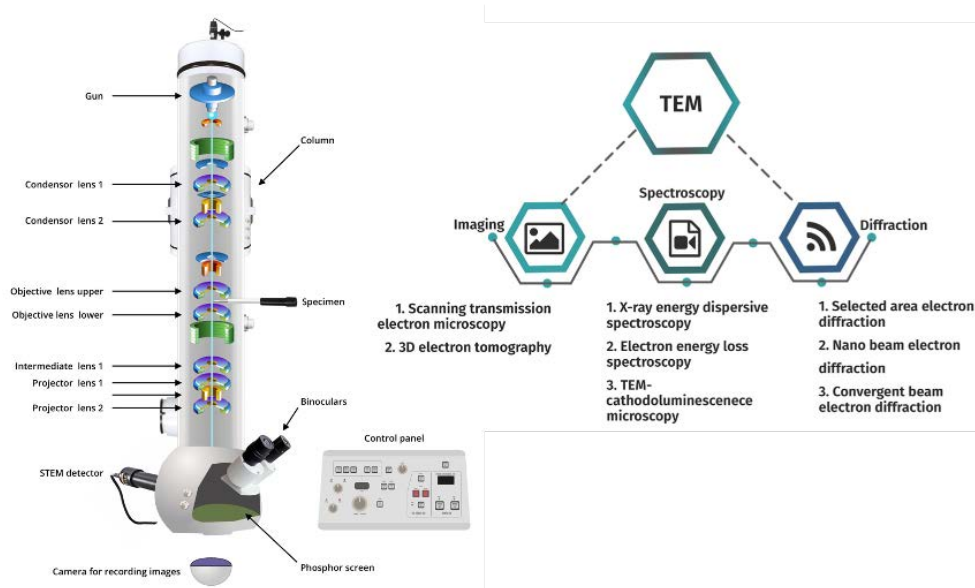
Gun

Column

Condensor lens 1

Condensor lens 2

Objective lens upper

Specimen

Objective lens lower

Intermediate lens 1

Projector lens 1

Projector lens 2

Binoculars

Control panel

STEM detector

Phosphor screen

Camera for recording images

TEM

Spectroscopy

Imaging

Diffraction

1. Scanning transmission electron microscopy

2. 3D electron tomography

1. X-ray energy dispersive spectroscopy

2. Electron energy loss spectroscopy

3. TEM-cathodoluminescenece microscopy

1. Selected area electron diffraction

2. Nano beam electron diffraction

3. Convergent beam electron diffraction